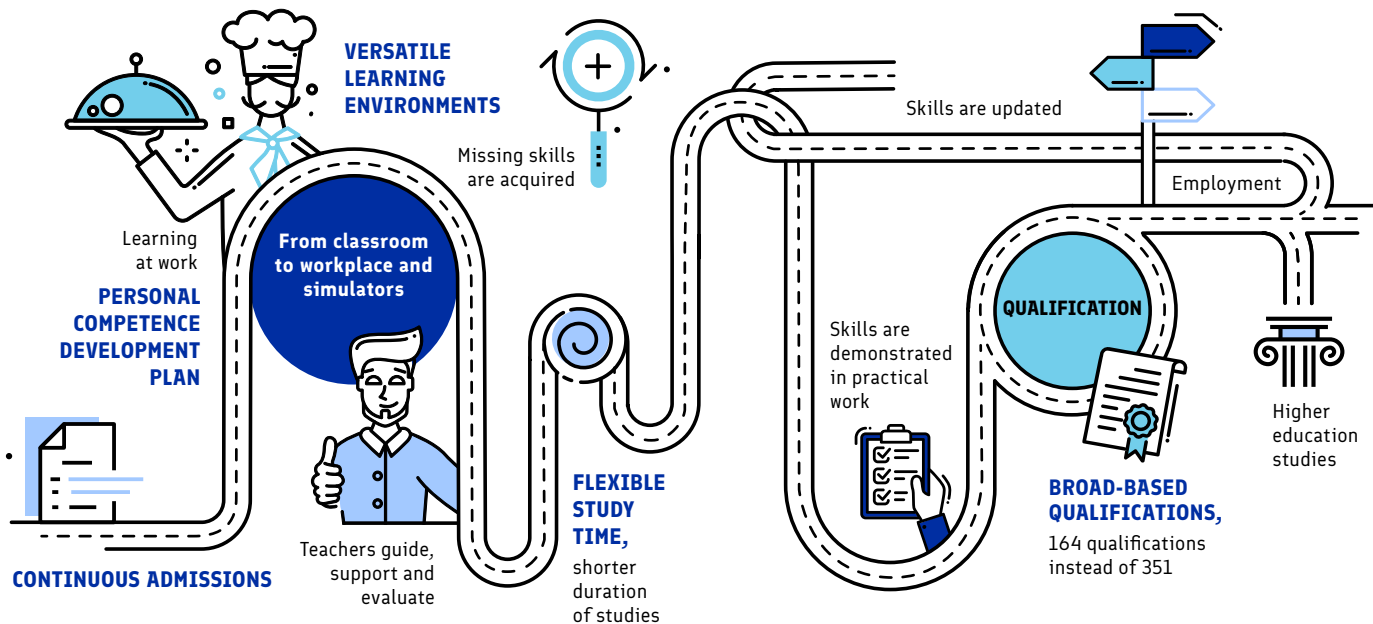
VERSATILE LEARNING ENVIRONMENTS

Missing skills are acquired

Skills are updated

Employment

Learning at work

PERSONAL COMPETENCE DEVELOPMENT PLAN

From classroom to workplace and simulators

QUALIFICATION

Skills are demonstrated in practical work

Higher education studies

FLEXIBLE STUDY TIME,

shorter duration of studies

BROAD-BASED QUALIFICATIONS,

164 qualifications instead of 351

Teachers guide, support and evaluate

CONTINUOUS ADMISSIONS